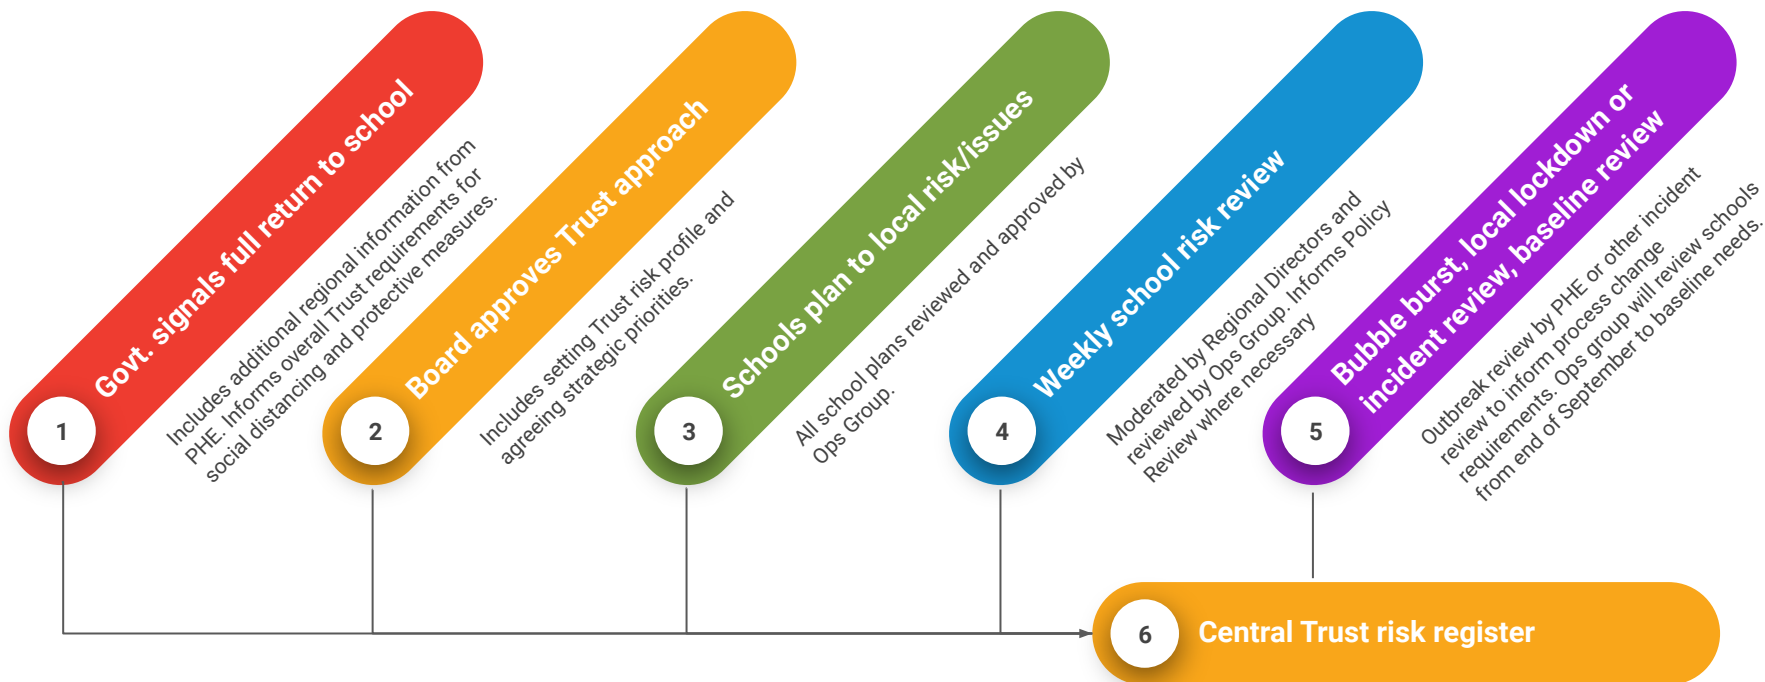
1
Govt. signals full return to school

Includes additional regional information from PHE. Informs overall Trust requirements for social distancing and protective measures.

2
Board approves Trust approach

Includes setting Trust risk profile and agreeing strategic priorities.

3
Schools plan to local risk/issues

All school plans reviewed and approved by Ops Group.

4
Weekly school risk review

Moderated by Regional Directors and reviewed by Ops Group. Informs Policy Review where necessary

5
Bubble burst, local lockdown or incident review, baseline review

Outbreak review by PHE or other incident review to inform process change requirements. Ops group will review schools from end of September to baseline needs.

6
Central Trust risk register